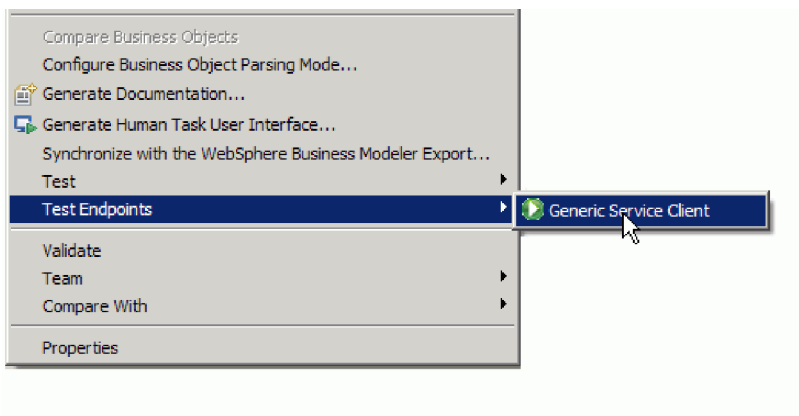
Compare Business Objects
Configure Business Object Parsing Mode...
Generate Documentation...
Generate Human Task User Interface...
Synchronize with the WebSphere Business Modeler Export...
Test
Test Endpoints
Generic Service Client
Validate
Team
Compare With
Properties